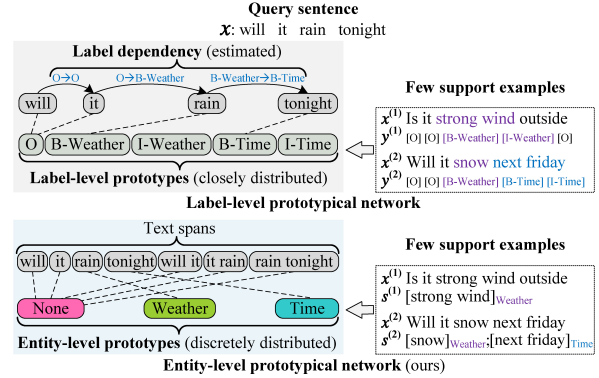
Query sentence

$\boldsymbol{x}$: will it rain tonight

Label dependency (estimated)

O→O O→B-Weather B-Weather→B-Time

will it rain tonight

O B-Weather I-Weather B-Time I-Time

Label-level prototypes (closely distributed)

Few support examples

$\boldsymbol{x}^{(1)}$ Is it strong wind outside
$\boldsymbol{y}^{(1)}$ [O] [O] [B-Weather] [I-Weather] [O]

$\boldsymbol{x}^{(2)}$ Will it snow next friday
$\boldsymbol{y}^{(2)}$ [O] [O] [B-Weather] [B-Time] [I-Time]

Label-level prototypical network

Text spans

will it rain tonight will it it rain rain tonight

None Weather Time

Entity-level prototypes (discretely distributed)

Few support examples

$\boldsymbol{x}^{(1)}$ Is it strong wind outside
$\boldsymbol{s}^{(1)}$ [strong wind]$_{Weather}$

$\boldsymbol{x}^{(2)}$ Will it snow next friday
$\boldsymbol{s}^{(2)}$ [snow]$_{Weather}$;[next friday]$_{Time}$

Entity-level prototypical network (ours)